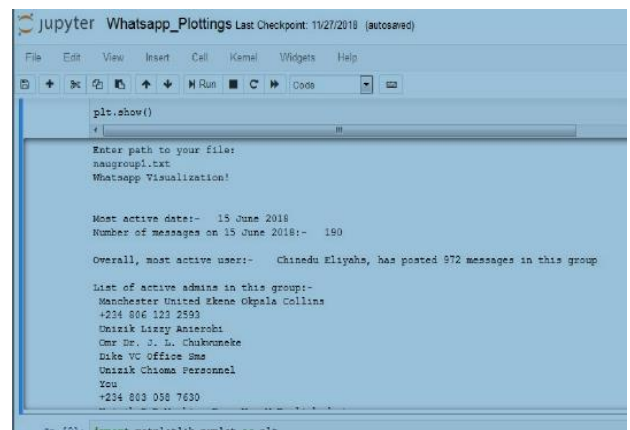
jupyter Whatsapp_Plottings Last Checkpoint: 11/27/2018 (autosaved)

File Edit View Insert Cell Kernel Widgets Help

Run Code

plt.show()

Enter path to your file:
naugroup1.txt
Whatsapp Visualization!

Most active date:- 15 June 2018
Number of messages on 15 June 2018:- 190

Overall, most active user:- Chinedu Eliyahs, has posted 972 messages in this group

List of active admins in this group:-
Manchester United Ekene Okpala Collins
+234 806 123 2593
Unizik Lizzy Anierobi
Cmr Dr. J. L. Chukwuneke
Dike VC Office Sms
Unizik Chioma Personnel
You
+234 803 058 7630
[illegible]

In [2]: import matplotlib.pyplot as plt